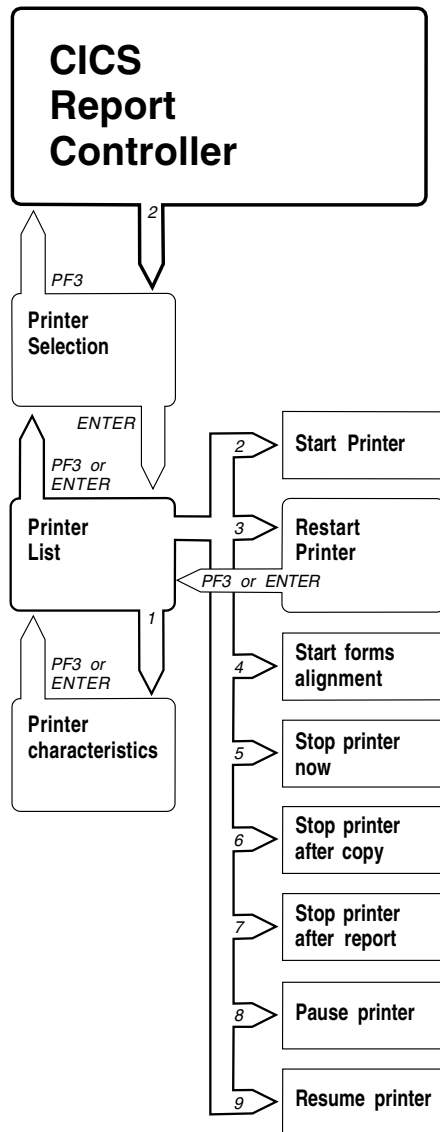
CICS Report Controller

2

PF3

Printer Selection

ENTER

PF3 or ENTER

Printer List

2

Start Printer

3

Restart Printer

PF3 or ENTER

1

PF3 or ENTER

Printer characteristics

4

Start forms alignment

5

Stop printer now

6

Stop printer after copy

7

Stop printer after report

8

Pause printer

9

Resume printer